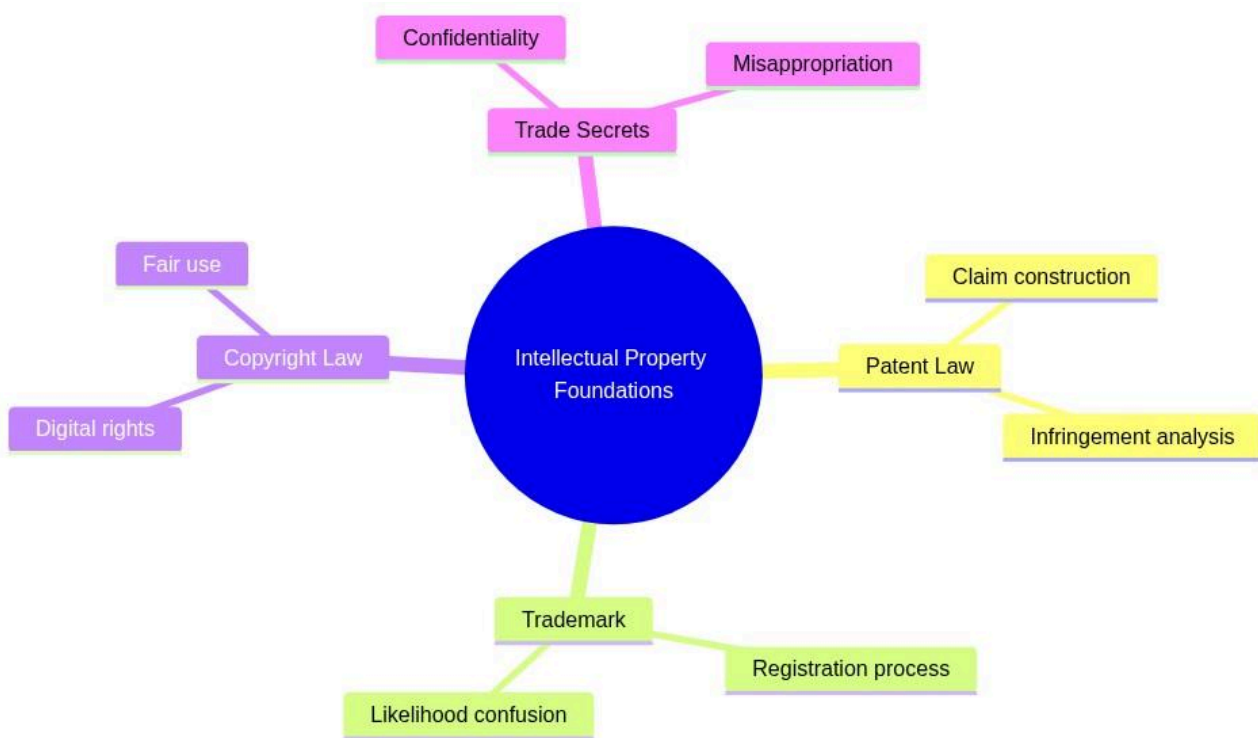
Confidentiality

Misappropriation

Trade Secrets

Fair use

Copyright Law

Digital rights

Intellectual Property Foundations

Claim construction

Patent Law

Infringement analysis

Trademark

Registration process

Likelihood confusion